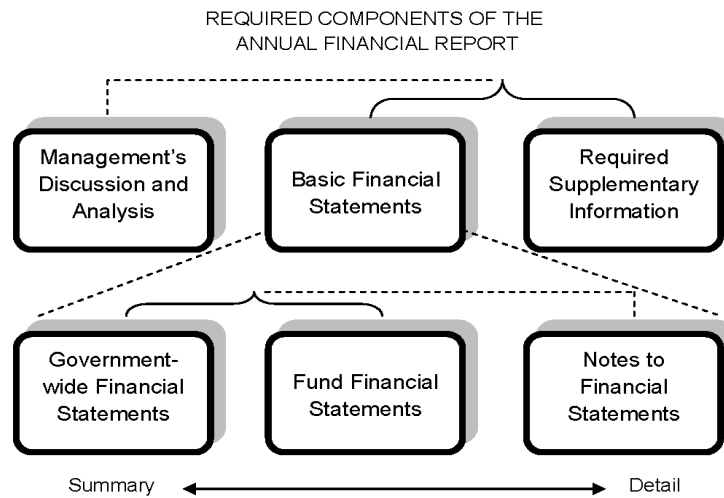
REQUIRED COMPONENTS OF THE ANNUAL FINANCIAL REPORT

Management's Discussion and Analysis

Basic Financial Statements

Required Supplementary Information

Government-wide Financial Statements

Fund Financial Statements

Notes to Financial Statements

Summary

Detail